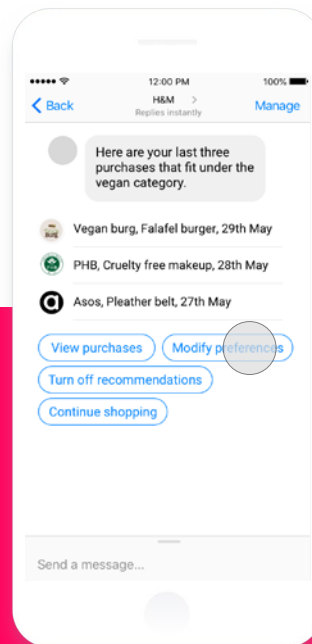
●●●●● 12:00 PM 100%

Back H&M Replies instantly Manage

Here are your last three purchases that fit under the vegan category.

Vegan burg, Falafel burger, 29th May

PHB, Cruelty free makeup, 28th May

Asos, Pleather belt, 27th May

View purchases

Modify preferences

Turn off recommendations

Continue shopping

Send a message...